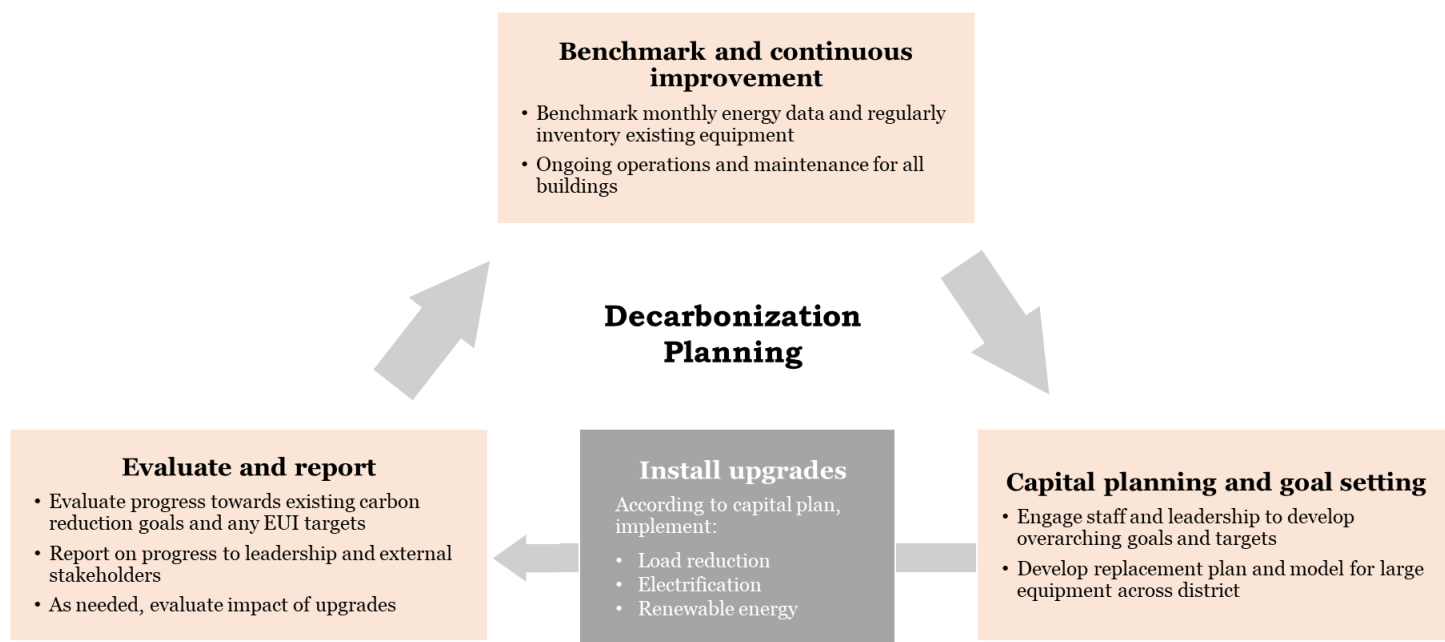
**Benchmark and continuous improvement**

- Benchmark monthly energy data and regularly inventory existing equipment
- Ongoing operations and maintenance for all buildings

**Decarbonization Planning**

**Evaluate and report**

- Evaluate progress towards existing carbon reduction goals and any EUI targets
- Report on progress to leadership and external stakeholders
- As needed, evaluate impact of upgrades

**Install upgrades**

According to capital plan, implement:

- Load reduction
- Electrification
- Renewable energy

**Capital planning and goal setting**

- Engage staff and leadership to develop overarching goals and targets
- Develop replacement plan and model for large equipment across district